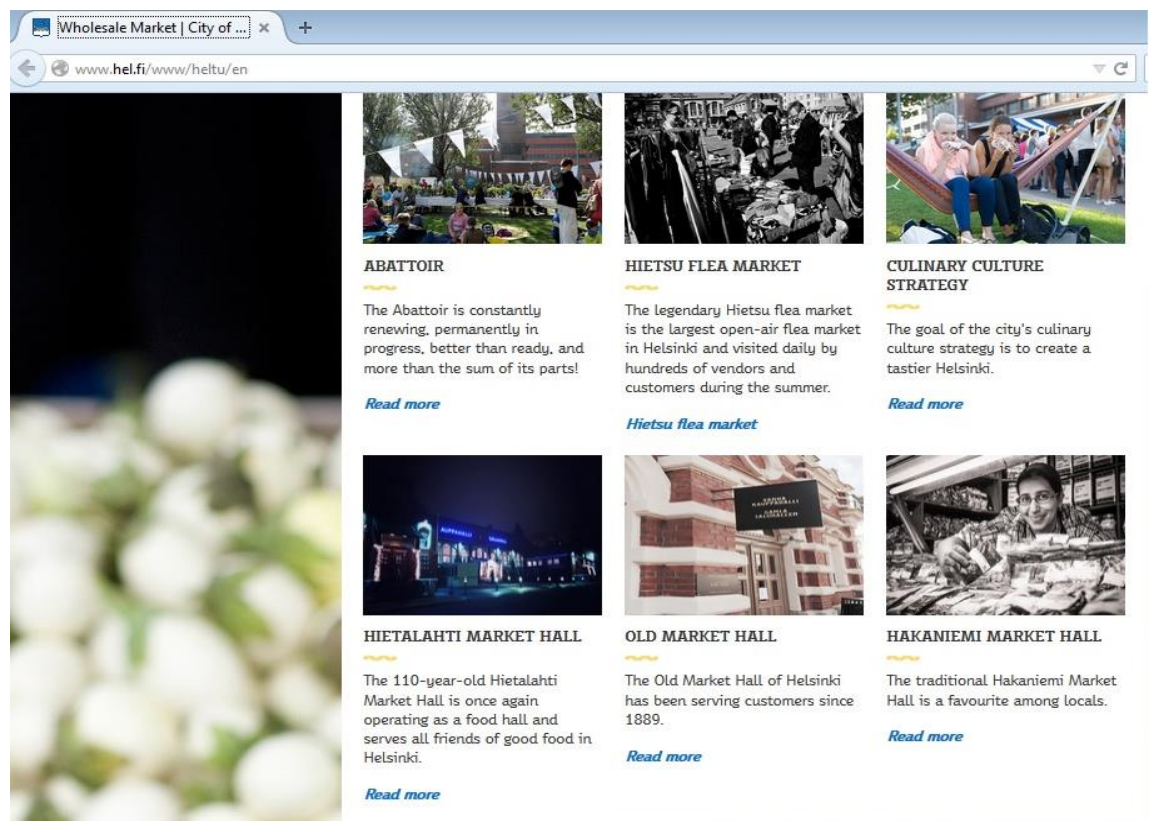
Wholesale Market | City of ... ×

www.hel.fi/www/heltu/en

ABATTOIR

The Abattoir is constantly renewing, permanently in progress, better than ready, and more than the sum of its parts!

Read more

HIETSU FLEA MARKET

The legendary Hietsu flea market is the largest open-air flea market in Helsinki and visited daily by hundreds of vendors and customers during the summer.

Hietsu flea market

CULINARY CULTURE STRATEGY

The goal of the city's culinary culture strategy is to create a tastier Helsinki.

Read more

HIETALAHTI MARKET HALL

The 110-year-old Hietalahti Market Hall is once again operating as a food hall and serves all friends of good food in Helsinki.

Read more

OLD MARKET HALL

The Old Market Hall of Helsinki has been serving customers since 1889.

Read more

HAKANIEMI MARKET HALL

The traditional Hakaniemi Market Hall is a favourite among locals.

Read more